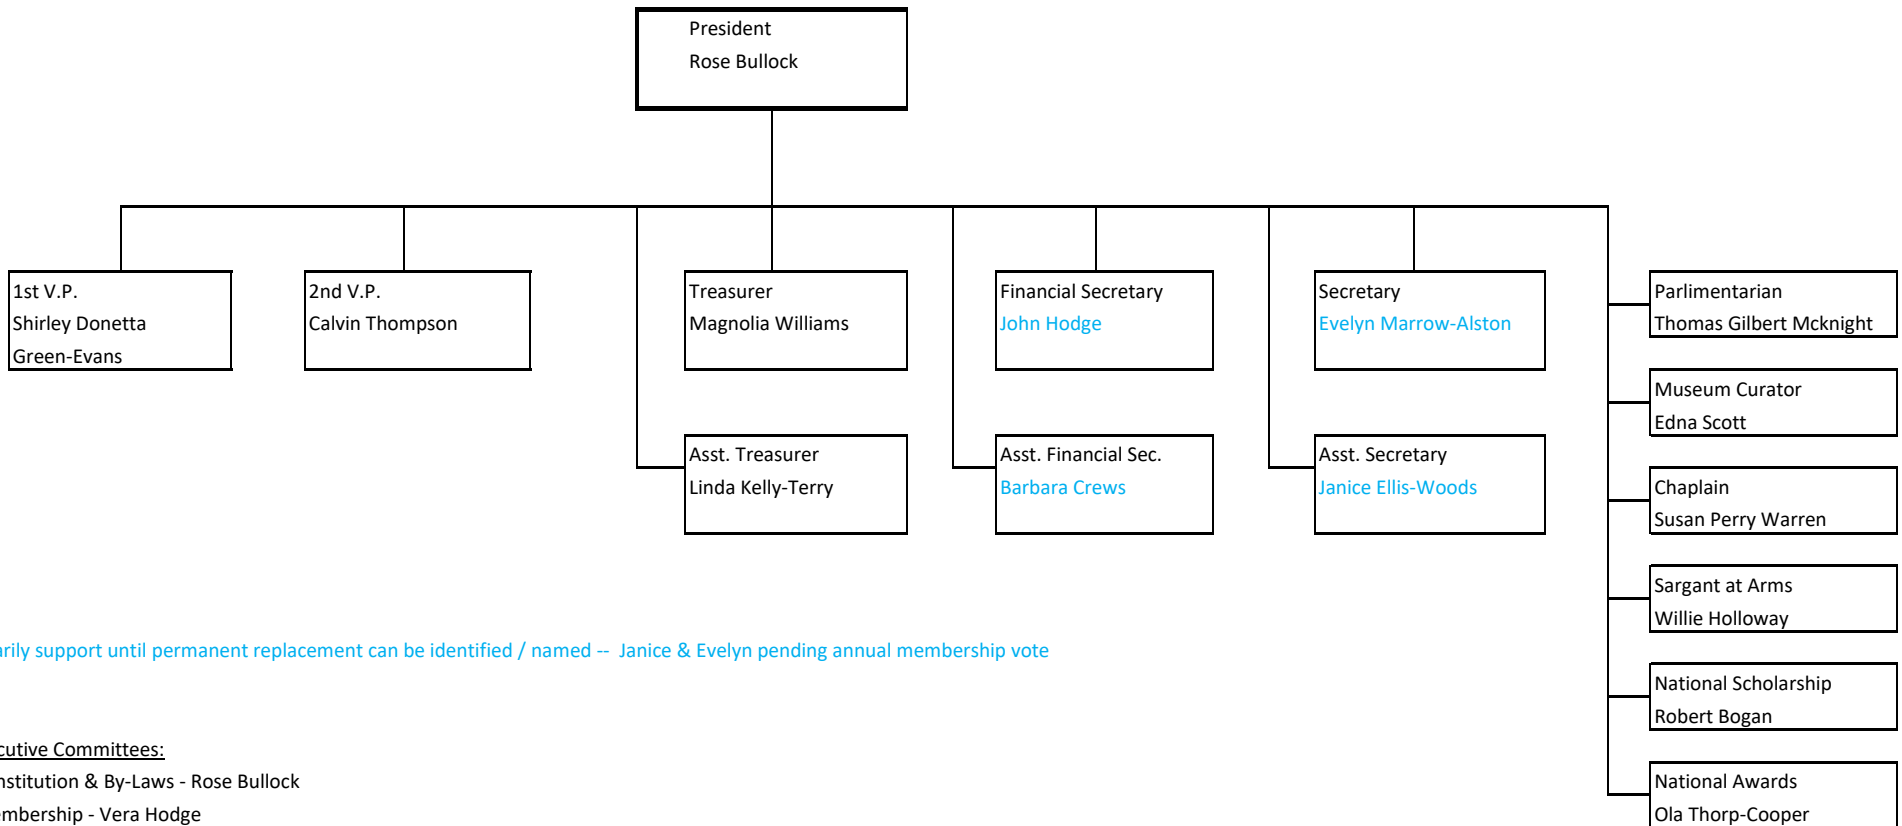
President
Rose Bullock

1st V.P.
Shirley Donetta Green-Evans

2nd V.P.
Calvin Thompson

Treasurer
Magnolia Williams

Financial Secretary
John Hodge

Secretary
Evelyn Marrow-Alston

Parlimentarian
Thomas Gilbert Mcknight

Museum Curator
Edna Scott

Asst. Treasurer
Linda Kelly-Terry

Asst. Financial Sec.
Barbara Crews

Asst. Secretary
Janice Ellis-Woods

Chaplain
Susan Perry Warren

Sargant at Arms
Willie Holloway

arily support until permanent replacement can be identified / named -- Janice & Evelyn pending annual membership vote

National Scholarship
Robert Bogan

cutive Committees:
nstitution & By-Laws - Rose Bullock
mbership - Vera Hodge

National Awards
Ola Thorp-Cooper